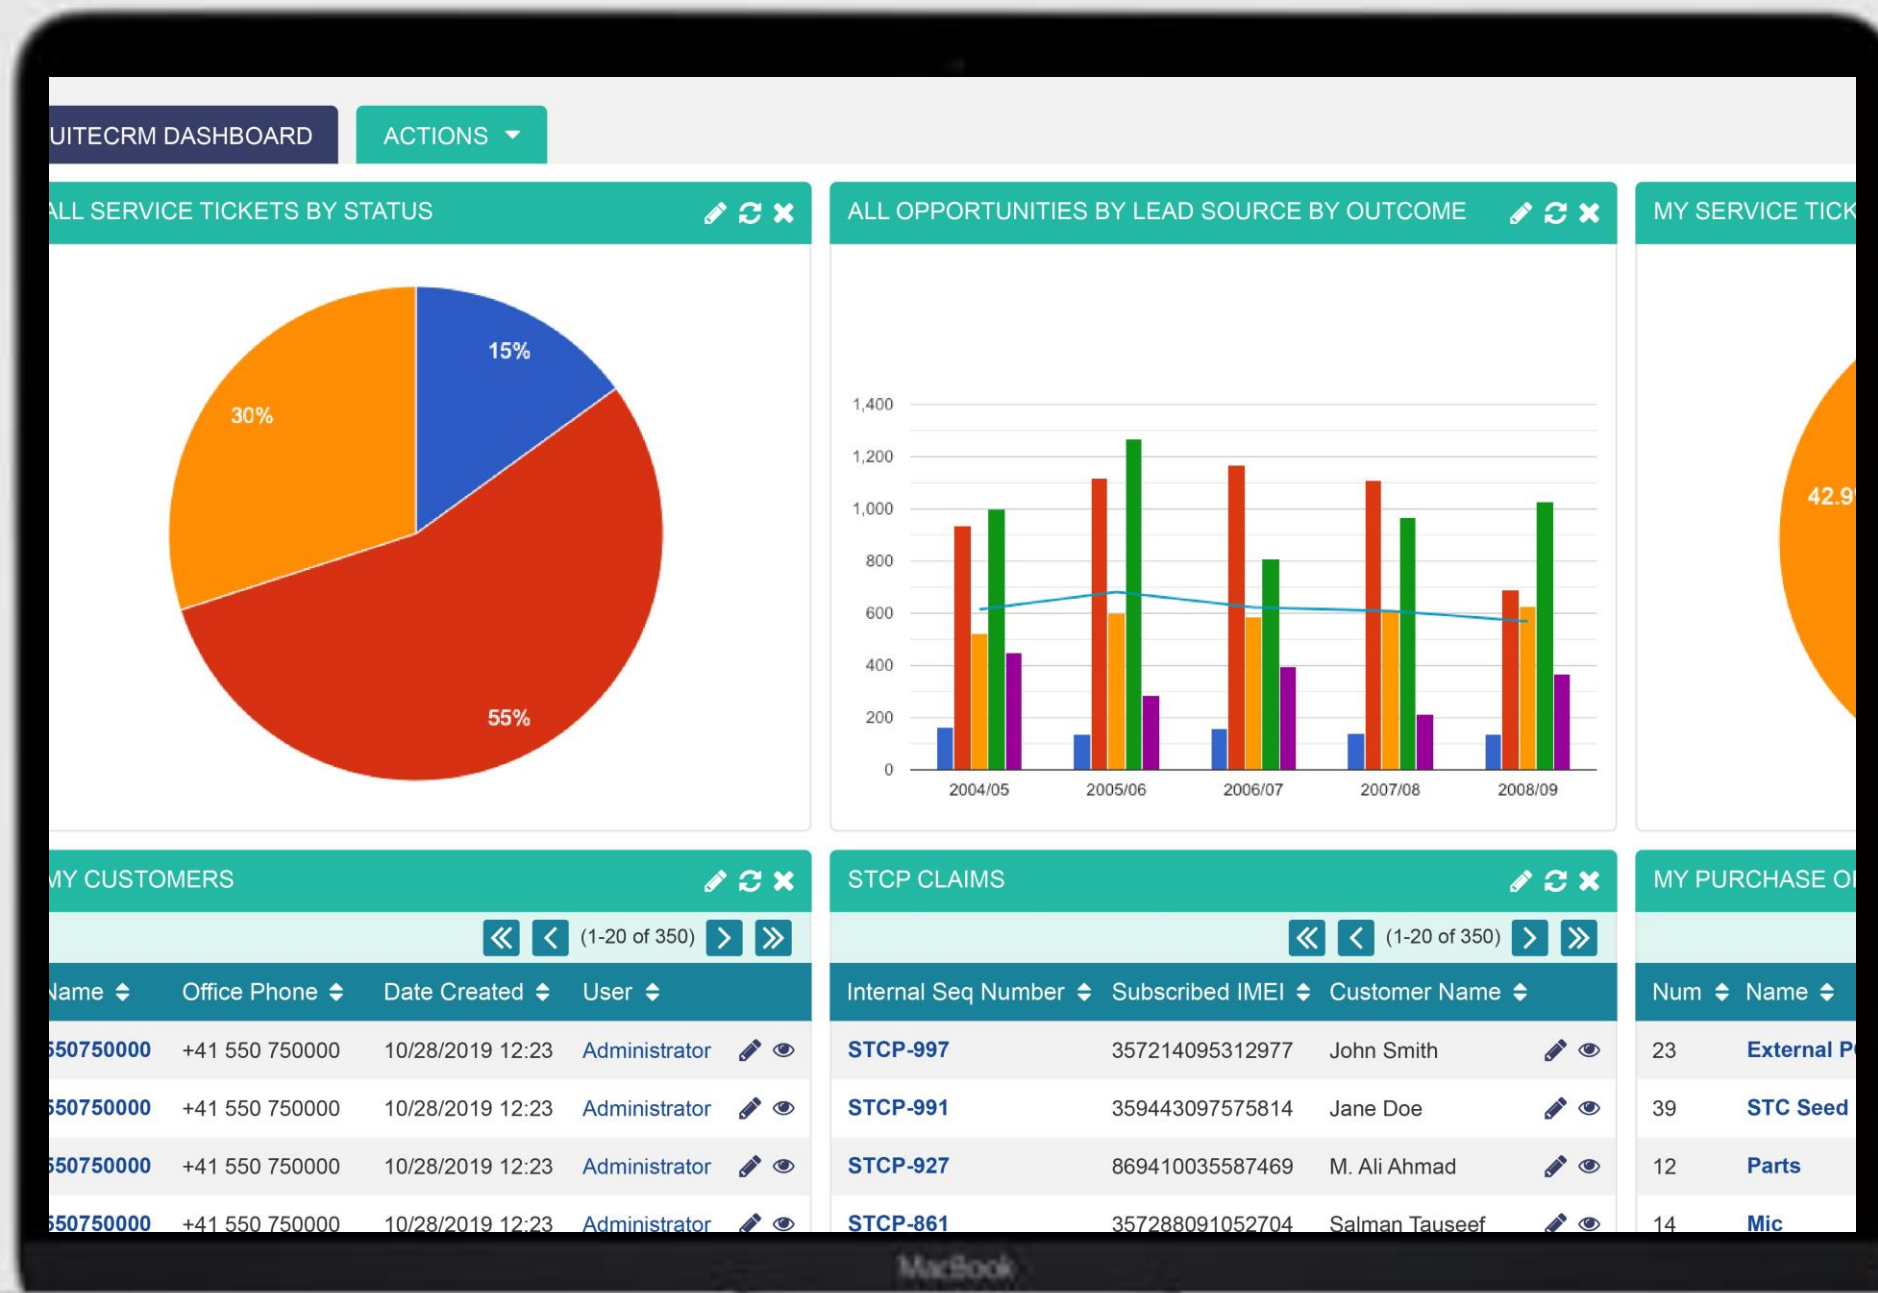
UITECRM DASHBOARD

ACTIONS

ALL SERVICE TICKETS BY STATUS

15%

30%

55%

ALL OPPORTUNITIES BY LEAD SOURCE BY OUTCOME

1,400
1,200
1,000
800
600
400
200
0

2004/05
2005/06
2006/07
2007/08
2008/09

MY SERVICE TICK

42.9

MY CUSTOMERS

(1-20 of 350)

| Name | Office Phone | Date Created | User |
|---|---|---|---|
| 550750000 | +41 550 750000 | 10/28/2019 12:23 | Administrator |
| 550750000 | +41 550 750000 | 10/28/2019 12:23 | Administrator |
| 550750000 | +41 550 750000 | 10/28/2019 12:23 | Administrator |
| 550750000 | +41 550 750000 | 10/28/2019 12:23 | Administrator |

STCP CLAIMS

(1-20 of 350)

| Internal Seq Number | Subscribed IMEI | Customer Name |
|---|---|---|
| STCP-997 | 357214095312977 | John Smith |
| STCP-991 | 359443097575814 | Jane Doe |
| STCP-927 | 869410035587469 | M. Ali Ahmad |
| STCP-861 | 357288091052704 | Salman Tauseef |

MY PURCHASE O

| Num | Name |
|---|---|
| 23 | External P |
| 39 | STC Seed |
| 12 | Parts |
| 14 | Mic |

MacBook